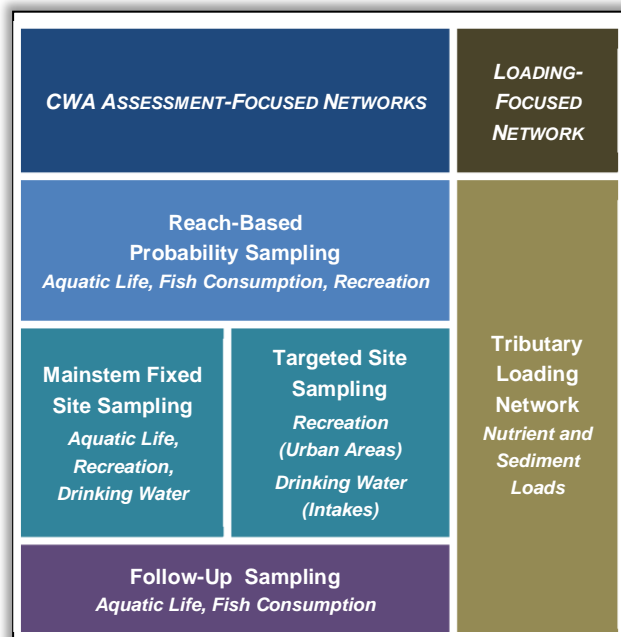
CWA ASSESSMENT-FOCUSED NETWORKS

LOADING-FOCUSED NETWORK

Reach-Based Probability Sampling
Aquatic Life, Fish Consumption, Recreation

Mainstem Fixed Site Sampling
Aquatic Life, Recreation, Drinking Water

Targeted Site Sampling
Recreation (Urban Areas)
Drinking Water (Intakes)

Tributary Loading Network
Nutrient and Sediment Loads

Follow-Up Sampling
Aquatic Life, Fish Consumption